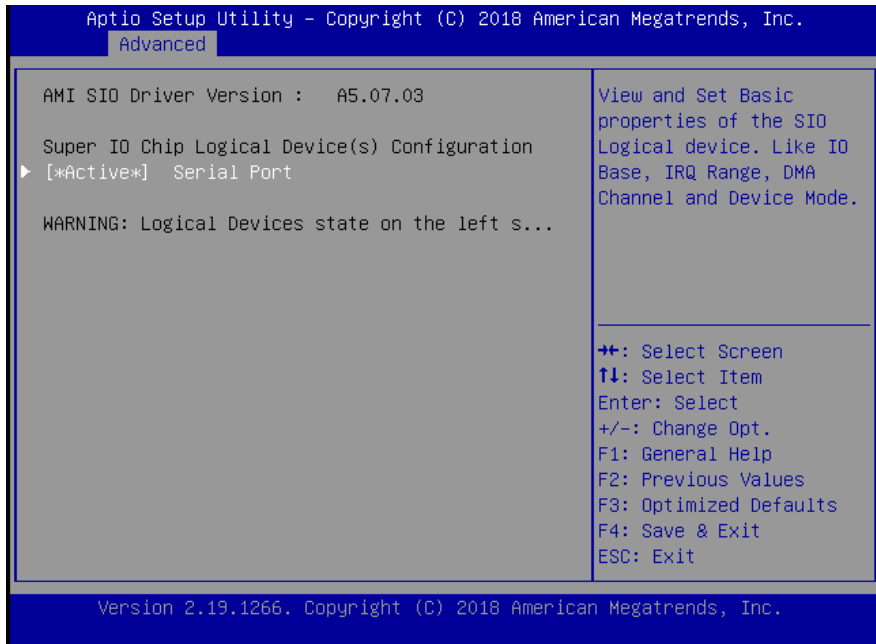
Aptio Setup Utility – Copyright (C) 2018 American Megatrends, Inc.
Advanced

AMI SIO Driver Version : A5.07.03

Super IO Chip Logical Device(s) Configuration
▶ [*Active*] Serial Port

WARNING: Logical Devices state on the left s...

View and Set Basic properties of the SIO Logical device. Like IO Base, IRQ Range, DMA Channel and Device Mode.

→←: Select Screen
↑↓: Select Item
Enter: Select
+/-: Change Opt.
F1: General Help
F2: Previous Values
F3: Optimized Defaults
F4: Save & Exit
ESC: Exit

Version 2.19.1266. Copyright (C) 2018 American Megatrends, Inc.